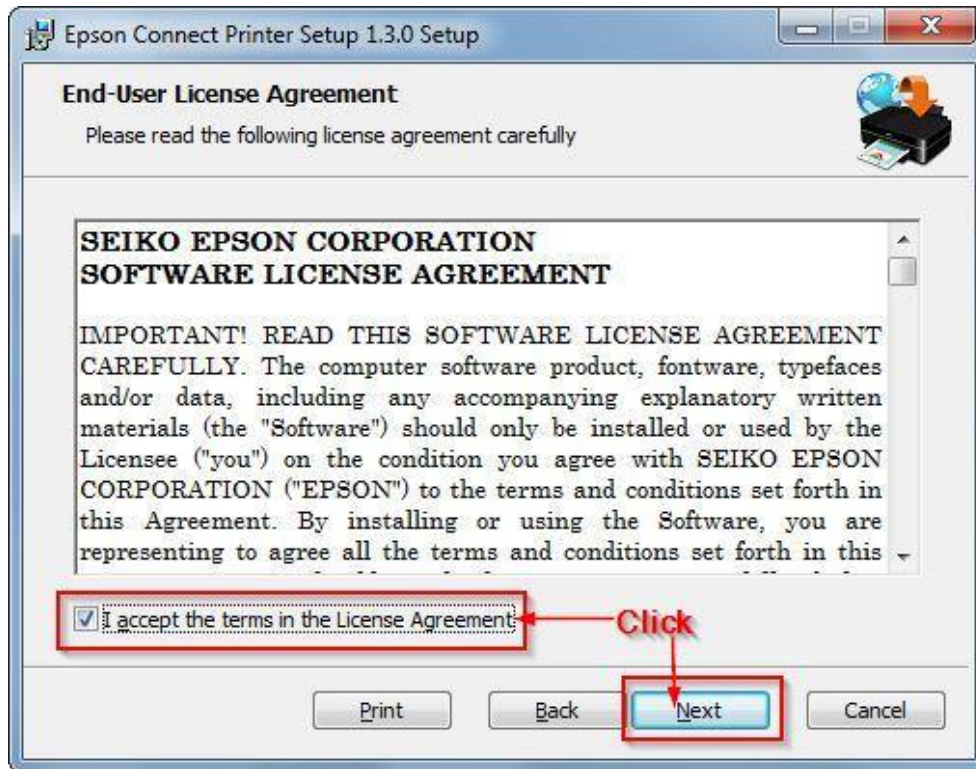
Epson Connect Printer Setup 1.3.0 Setup

End-User License Agreement
Please read the following license agreement carefully

SEIKO EPSON CORPORATION
SOFTWARE LICENSE AGREEMENT

IMPORTANT! READ THIS SOFTWARE LICENSE AGREEMENT CAREFULLY. The computer software product, fontware, typefaces and/or data, including any accompanying explanatory written materials (the "Software") should only be installed or used by the Licensee ("you") on the condition you agree with SEIKO EPSON CORPORATION ("EPSON") to the terms and conditions set forth in this Agreement. By installing or using the Software, you are representing to agree all the terms and conditions set forth in this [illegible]

I accept the terms in the License Agreement

Click

Print

Back

Next

Cancel